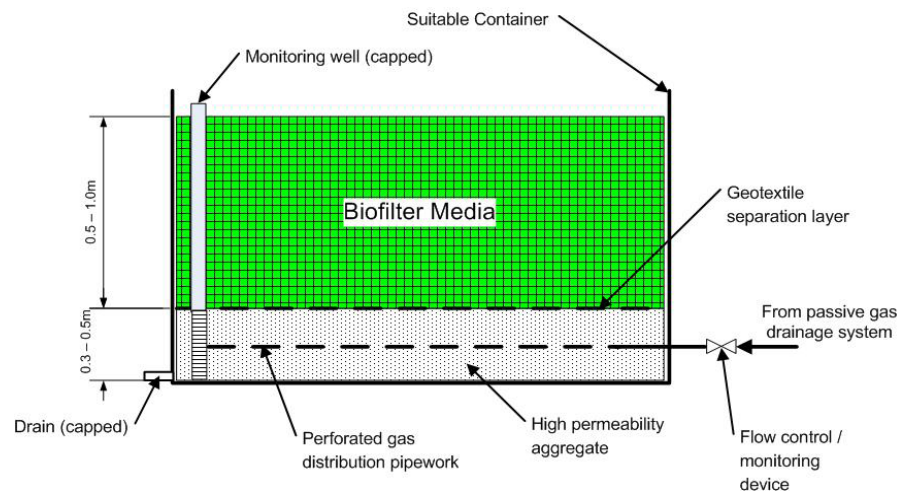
Suitable Container

Monitoring well (capped)

0.5 – 1.0m

Biofilter Media

Geotextile separation layer

From passive gas drainage system

0.3 – 0.5m

Drain (capped)

Perforated gas distribution pipework

High permeability aggregate

Flow control / monitoring device